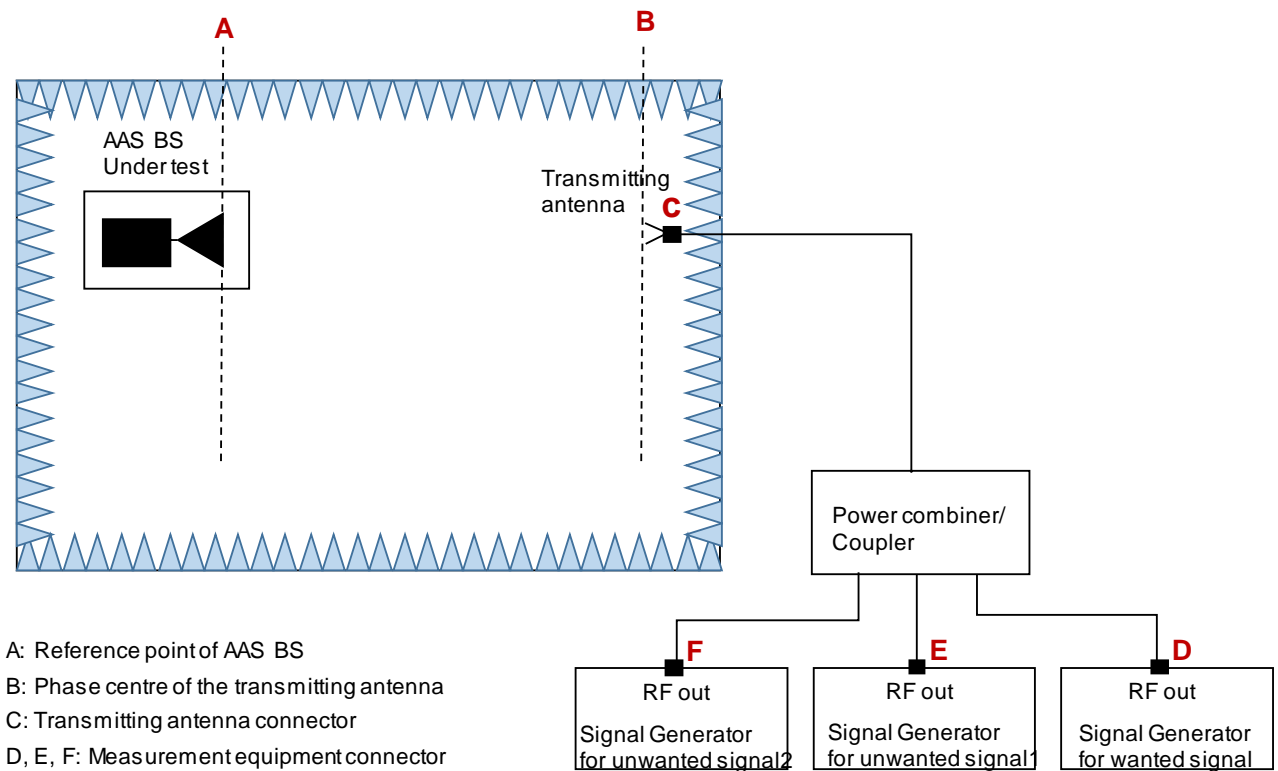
A

B

AAS BS
Under test

Transmitting antenna

C

Power combiner/ Coupler

F

E

D

RF out

Signal Generator for unwanted signal2

RF out

Signal Generator for unwanted signal1

RF out

Signal Generator for wanted signal

A: Reference point of AAS BS
B: Phase centre of the transmitting antenna
C: Transmitting antenna connector
D, E, F: Measurement equipment connector